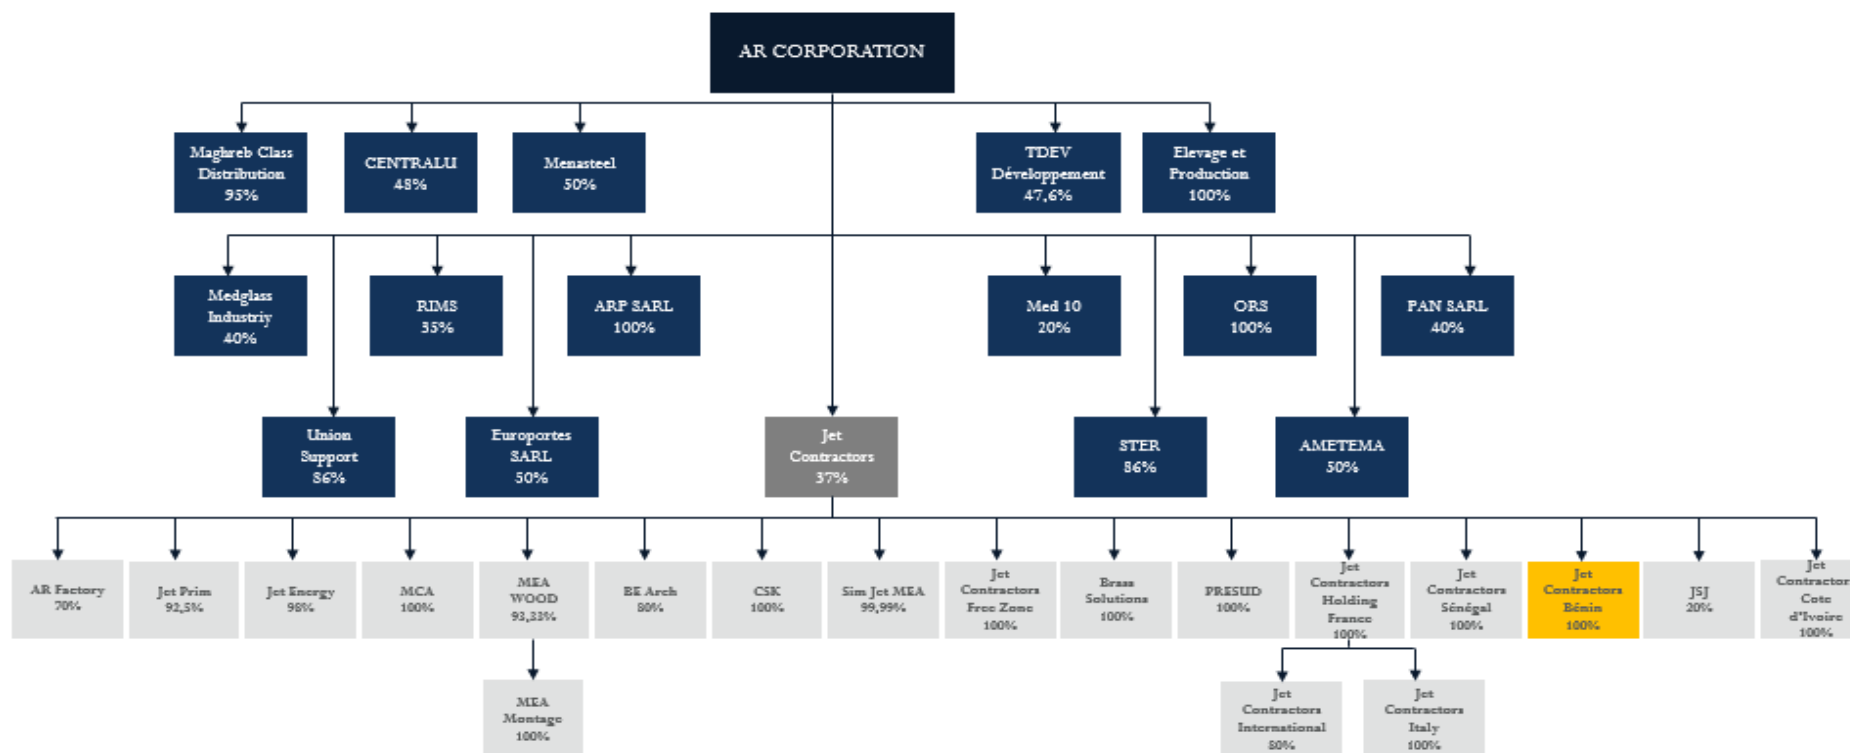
AR CORPORATION

Maghreb Class Distribution 95%

CENTRALU 48%

Menasteel 50%

TDEV Développement 47,6%

Elevage et Production 100%

Medglass Industriy 40%

RIMS 35%

ARP SARL 100%

Med 10 20%

ORS 100%

PAN SARL 40%

Union Support 86%

Europortes SARL 50%

Jet Contractors 37%

STER 86%

AMETEMA 50%

AR Factory 70%

Jet Prim 92,5%

Jet Energy 98%

MCA 100%

MEA WOOD 93,33%

BE Arch 80%

CSK 100%

Sim Jet MEA 99,99%

Jet Contractors Free Zone 100%

Brass Solutions 100%

PRESUD 100%

Jet Contractors Holding France 100%

Jet Contractors Sénégal 100%

Jet Contractors Bénin 100%

JSJ 20%

Jet Contractor Cote d'Ivoire 100%

MEA Montage 100%

Jet Contractors International 80%

Jet Contractors Italy 100%